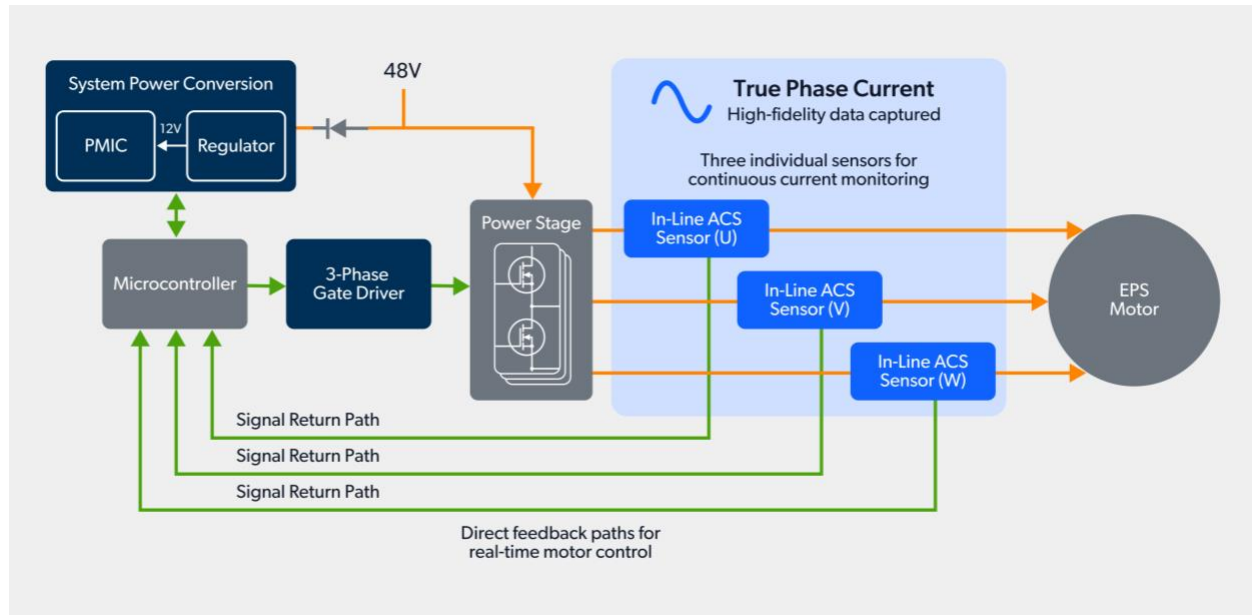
System Power Conversion

PMIC

12V

Regulator

48V

True Phase Current

High-fidelity data captured

Three individual sensors for continuous current monitoring

Power Stage

In-Line ACS Sensor (U)

In-Line ACS Sensor (V)

In-Line ACS Sensor (W)

EPS Motor

Microcontroller

3-Phase Gate Driver

Signal Return Path

Signal Return Path

Signal Return Path

Direct feedback paths for real-time motor control